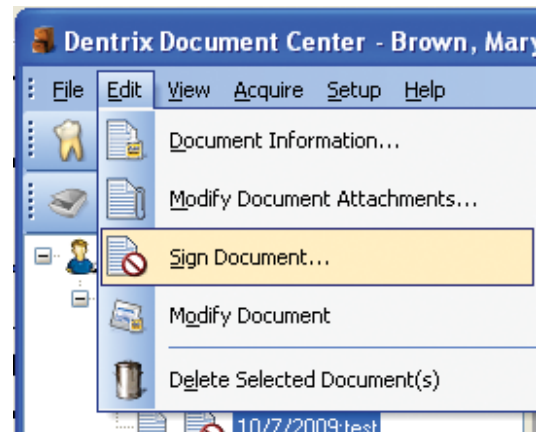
Dentrix Document Center - Brown, Mary

File Edit View Acquire Setup Help

Document Information...

Modify Document Attachments...

Sign Document...

Modify Document

Delete Selected Document(s)

10/7/2009:test